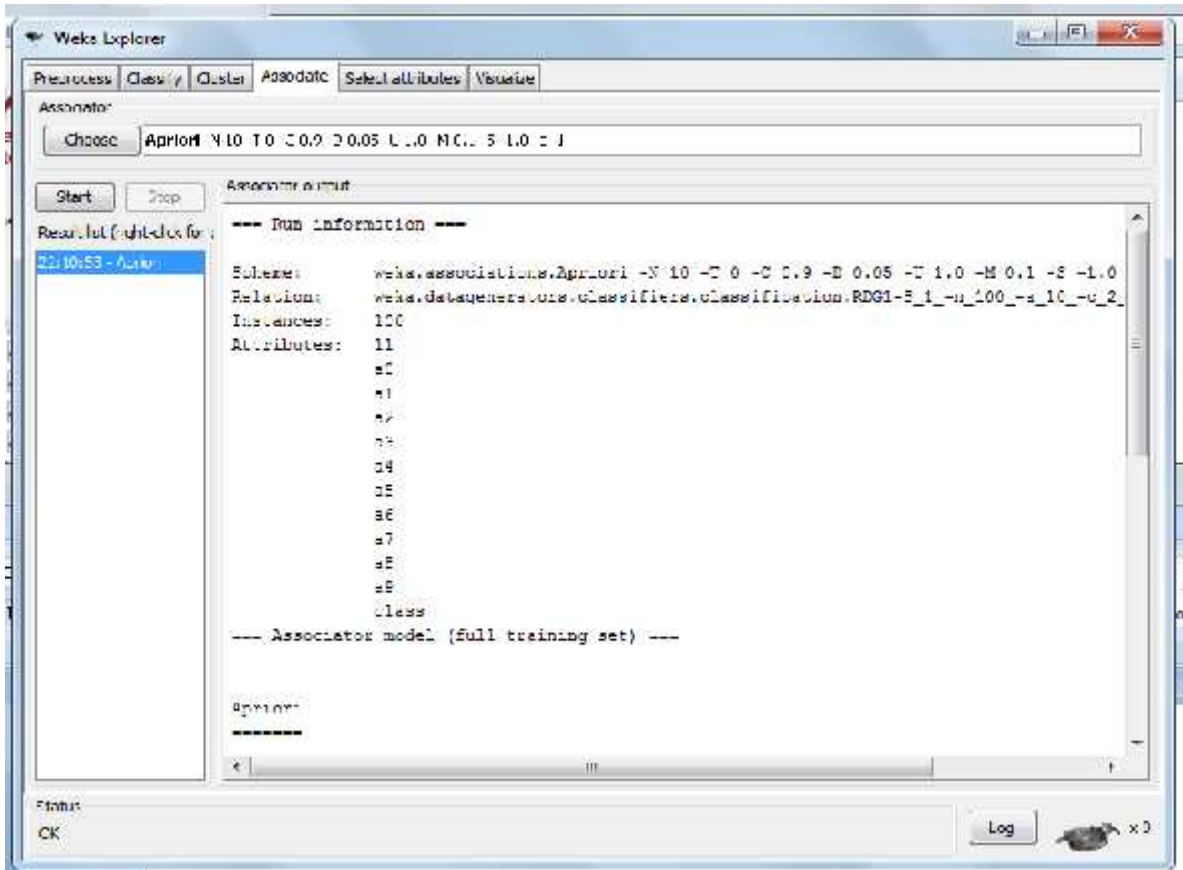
Weka Explorer

Preprocess | Classify | Cluster | Associate | Select attributes | Visualize

Associator

Choose | Apriori -N 10 -T 0 -C 0.9 -D 0.05 -U 1.0 -M 0.1 -S -1.0 -c -1

Start | Stop

Result list (right-click for options)

22:10:53 - Apriori

Associator output

=== Run information ===

Scheme: weka.associations.Apriori -N 10 -T 0 -C 0.9 -D 0.05 -U 1.0 -M 0.1 -S -1.0
Relation: weka.datagenerators.classifiers.classification.RDG1-S_1_-n_100_-a_10_-c_2_
Instances: 100
Attributes: 11
a0
a1
a2
a3
a4
a5
a6
a7
a8
a9
class
=== Associator model (full training set) ===

Apriori
=======

Status
OK

Log

x 0